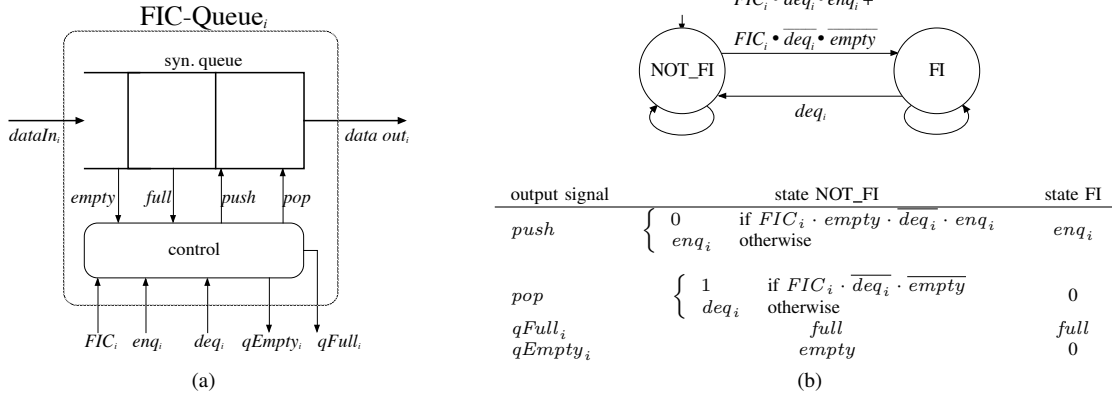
FIC-Queue$_i$

syn. queue

$dataIn_i$

$data\ out_i$

empty full push pop

control

$FIC_i$ $enq_i$ $deq_i$ $qEmpty_i$ $qFull_i$

(a)

$FIC_i \cdot deq_i \cdot enq_i$ +

$FIC_i \bullet \overline{deq_i} \bullet \overline{empty}$

NOT_FI

FI

$deq_i$

| output signal | state NOT_FI | state FI |
|---|---|---|
| $push$ | $\begin{cases} 0 & \text{if } FIC_i \cdot empty \cdot \overline{deq_i} \cdot enq_i \\ enq_i & \text{otherwise} \end{cases}$ | $enq_i$ |
| $pop$ | $\begin{cases} 1 & \text{if } FIC_i \cdot \overline{deq_i} \cdot \overline{empty} \\ deq_i & \text{otherwise} \end{cases}$ | 0 |
| $qFull_i$ | $full$ | $full$ |
| $qEmpty_i$ | $empty$ | 0 |

(b)